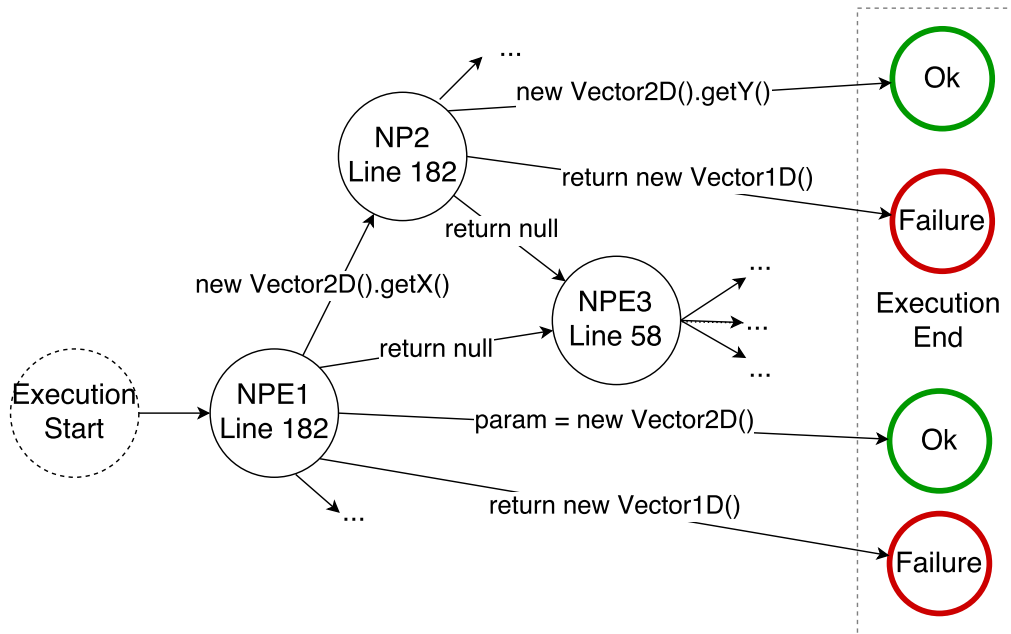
...

new Vector2D().getY()

Ok

NP2
Line 182

return new Vector1D()

Failure

return null

new Vector2D().getX()

NPE3
Line 58

...

...

...

Execution
End

return null

Execution
Start

NPE1
Line 182

param = new Vector2D()

Ok

...

return new Vector1D()

Failure